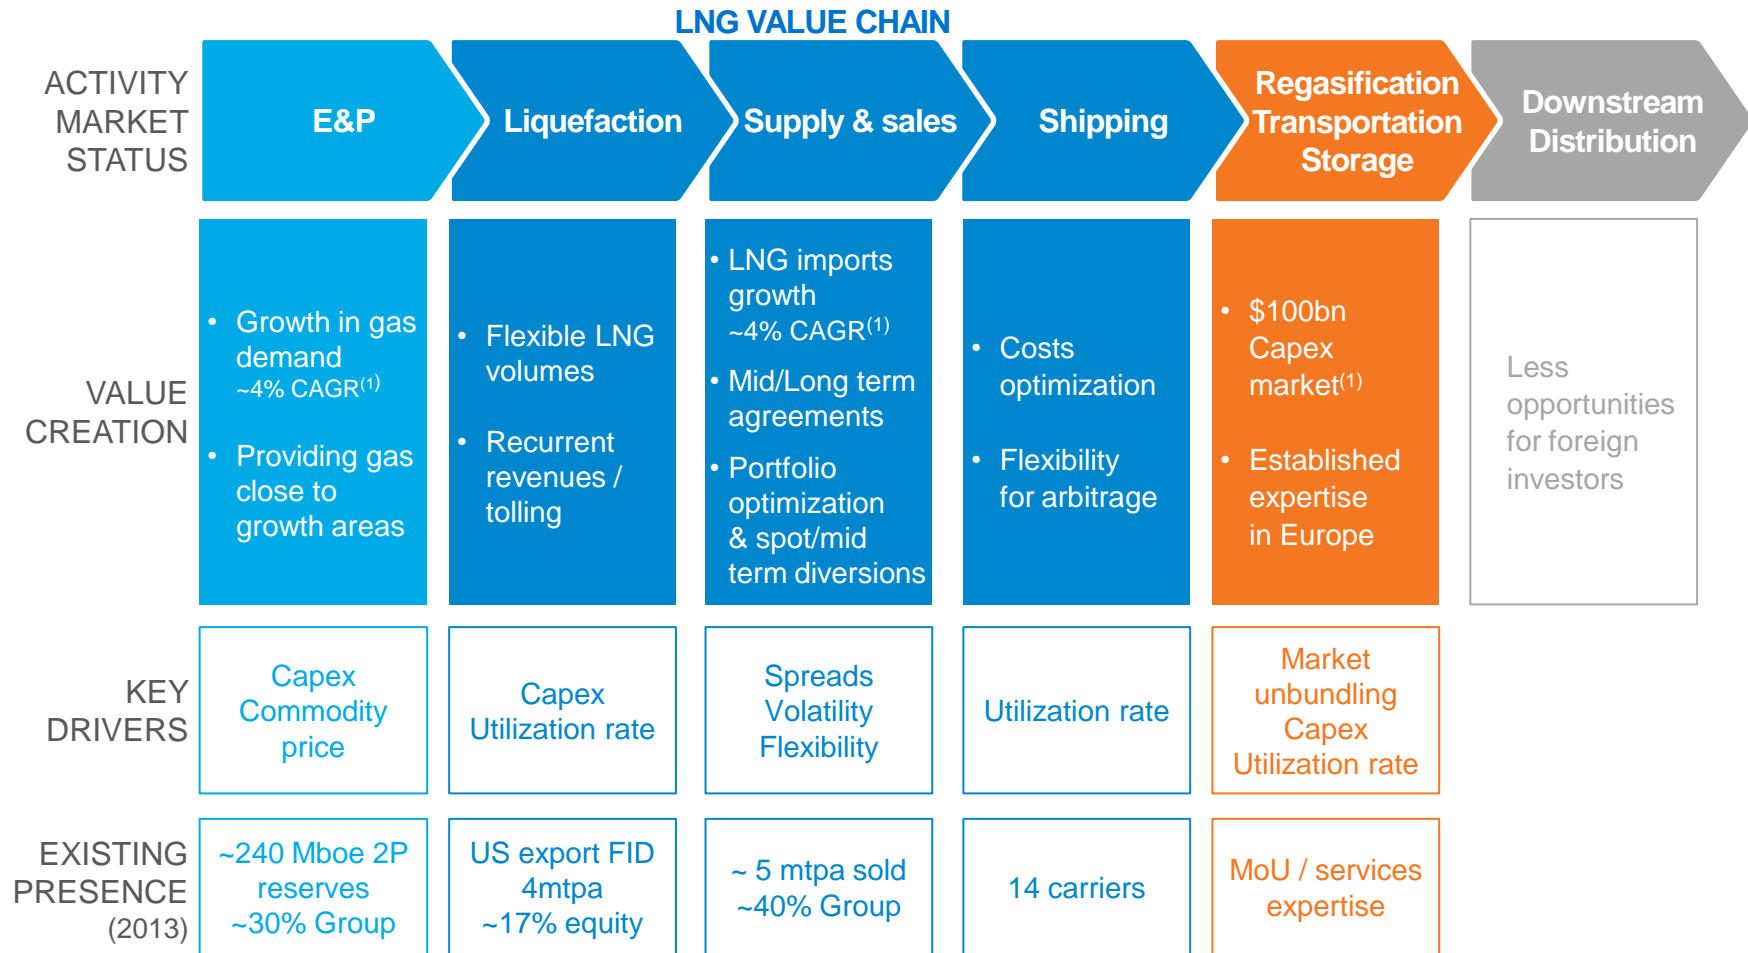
LNG VALUE CHAIN

| ACTIVITY MARKET STATUS | E&P | Liquefaction | Supply & sales | Shipping | Regasification Transportation Storage | Downstream Distribution |
|---|---|---|---|---|---|---|
| VALUE CREATION | • Growth in gas demand ~4% CAGR$^{(1)}$ • Providing gas close to growth areas | • Flexible LNG volumes • Recurrent revenues / tolling | • LNG imports growth ~4% CAGR$^{(1)}$ • Mid/Long term agreements • Portfolio optimization & spot/mid term diversions | • Costs optimization • Flexibility for arbitrage | • \$100bn Capex market$^{(1)}$ • Established expertise in Europe | Less opportunities for foreign investors |
| KEY DRIVERS | Capex Commodity price | Capex Utilization rate | Spreads Volatility Flexibility | Utilization rate | Market unbundling Capex Utilization rate | |
| EXISTING PRESENCE (2013) | ~240 Mboe 2P reserves ~30% Group | US export FID 4mtpa ~17% equity | ~ 5 mtpa sold ~40% Group | 14 carriers | MoU / services expertise | |